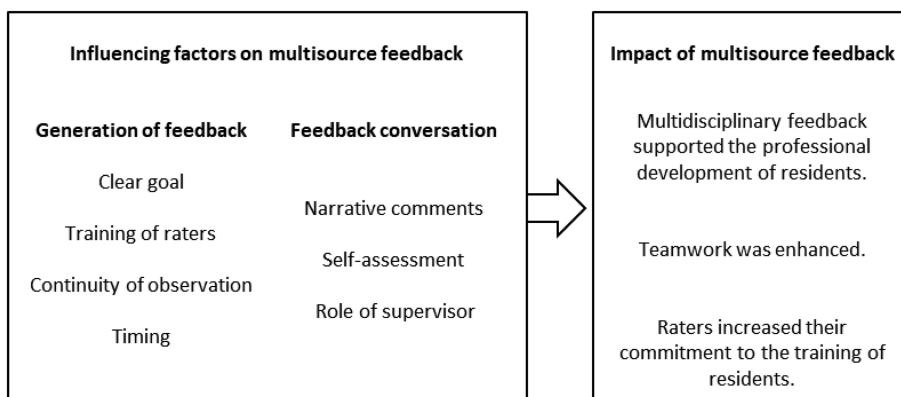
Influencing factors on multisource feedback

Generation of feedback

Clear goal

Training of raters

Continuity of observation

Timing

Feedback conversation

Narrative comments

Self-assessment

Role of supervisor

Impact of multisource feedback

Multidisciplinary feedback supported the professional development of residents.

Teamwork was enhanced.

Raters increased their commitment to the training of residents.